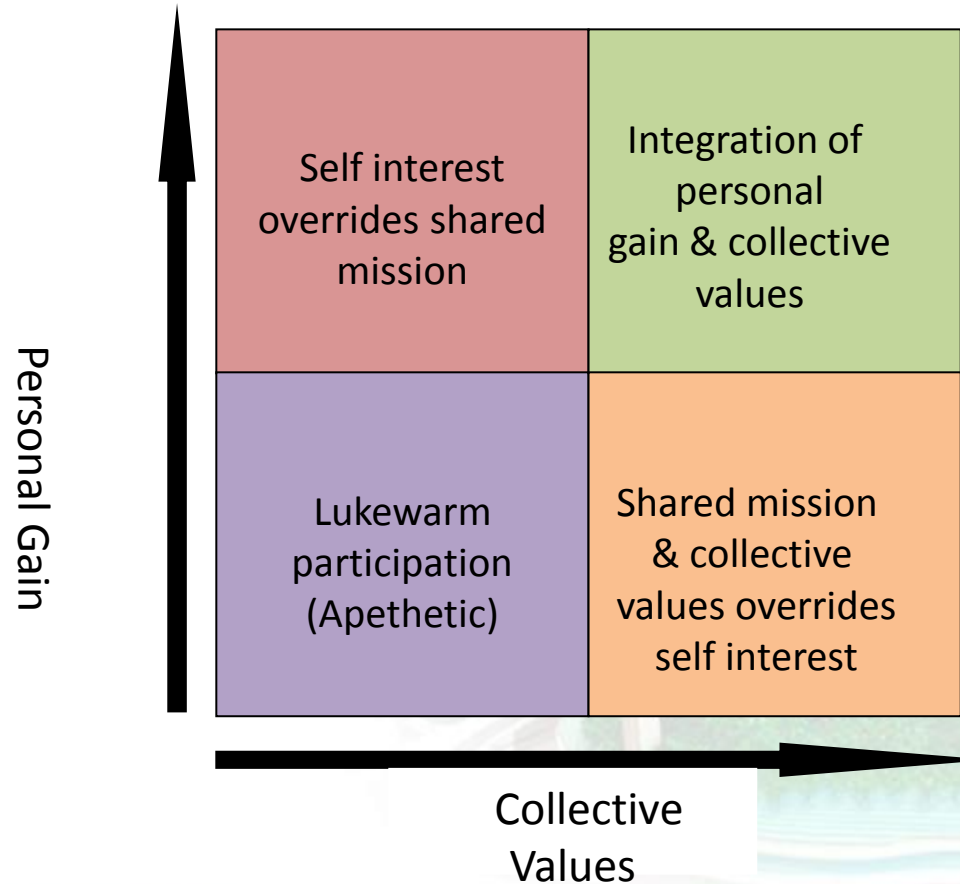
Personal Gain

| Self interest overrides shared mission | Integration of personal gain & collective values |
|---|---|
| Lukewarm participation (Apethetic) | Shared mission & collective values overrides self interest |

Collective Values